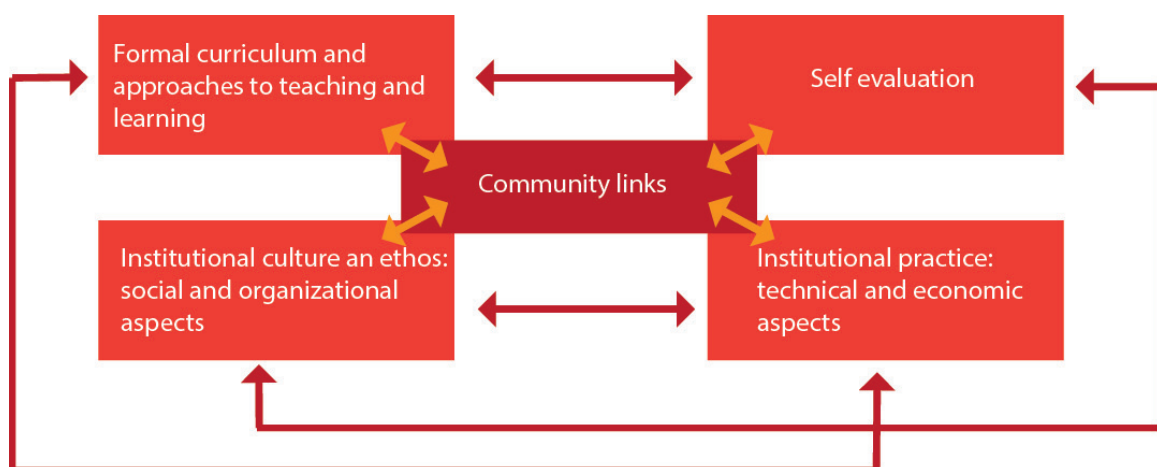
Formal curriculum and approaches to teaching and learning

Self evaluation

Community links

Institutional culture an ethos: social and organizational aspects

Institutional practice: technical and economic aspects